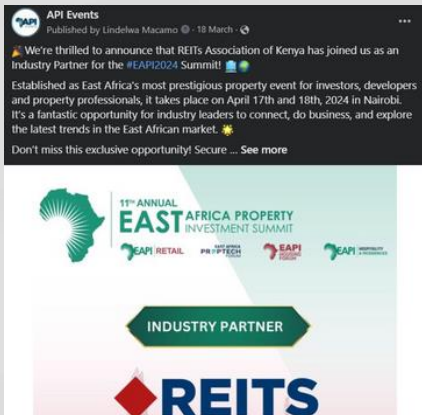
API Events
Published by Lindelwa Macamo · 18 March ·

🎉 We're thrilled to announce that REITs Association of Kenya has joined us as an Industry Partner for the #EAPI2024 Summit! 🏢🌍

Established as East Africa's most prestigious property event for investors, developers and property professionals, it takes place on April 17th and 18th, 2024 in Nairobi. It's a fantastic opportunity for industry leaders to connect, do business, and explore the latest trends in the East African market. 🌟

Don't miss this exclusive opportunity! Secure ... See more

11TH ANNUAL
EAST AFRICA PROPERTY INVESTMENT SUMMIT

EAPI RETAIL
EAST AFRICA PROPTECH
EAPI
EAPI

INDUSTRY PARTNER

REITS